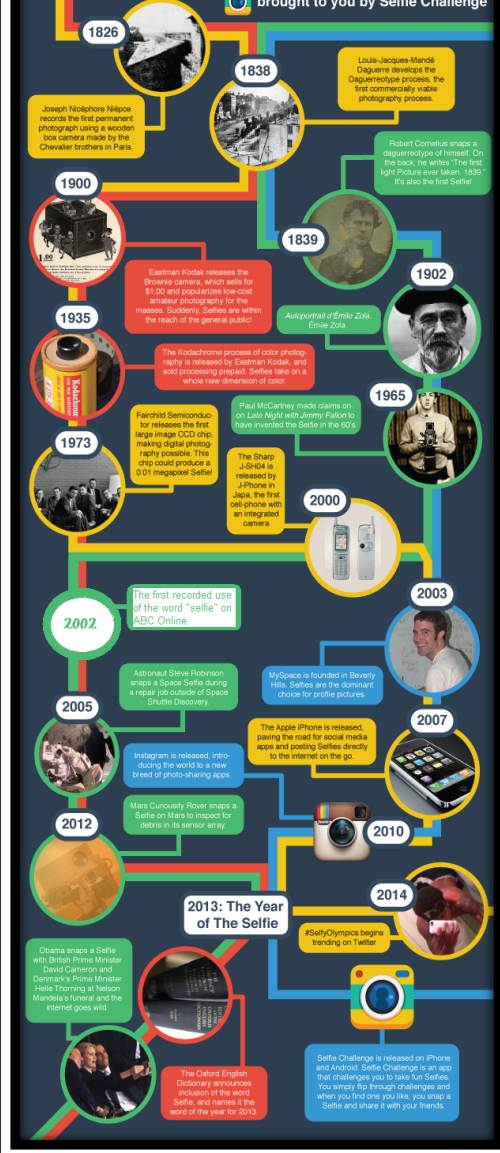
brought to you by Selfie Challenge

1826

Joseph Nicéphore Niépce records the first permanent photograph using a wooden box camera made by the Chevalier brothers in Paris.

1838

Louis-Jacques-Mandé Daguerre develops the Daguerreotype process, the first commercially viable photography process.

Robert Cornelius snaps a daguerreotype of himself. On the back, he writes "The first light Picture ever taken. 1839." It's also the first Selfie!

1839

1900

Eastman Kodak releases the Brownie camera, which sells for $1.00 and popularizes low-cost amateur photography for the masses. Suddenly, Selfies are within the reach of the general public!

1902

Autoportrait d'Émile Zola. Émile Zola.

1935

The Kodachrome process of color photography is released by Eastman Kodak, and sold processing prepaid. Selfies take on a whole new dimension of color.

1965

Paul McCartney made claims on Late Night with Jimmy Fallon to have invented the Selfie in the 60's.

Fairchild Semiconductor releases the first large image CCD chip, making digital photography possible. This chip could produce a 0.01 megapixel Selfie!

1973

The Sharp J-SH04 is released by J-Phone in Japa, the first cell-phone with an integrated camera

2000

2002

The first recorded use of the word "selfie" on ABC Online.

2003

MySpace is founded in Beverly Hills. Selfies are the dominant choice for profile pictures.

Astronaut Steve Robinson snaps a Space Selfie during a repair job outside of Space Shuttle Discovery.

2005

2007

The Apple iPhone is released, paving the road for social media apps and posting Selfies directly to the internet on the go.

Instagram is released, introducing the world to a new breed of photo-sharing apps.

2010

Mars Curiosity Rover snaps a Selfie on Mars to inspect for debris in its sensor array.

2012

2014

2013: The Year of The Selfie

#SelfyOlympics begins trending on Twitter

Obama snaps a Selfie with British Prime Minister David Cameron and Denmark's Prime Minister Helle Thorning at Nelson Mandela's funeral and the internet goes wild.

The Oxford English Dictionary announces inclusion of the word Selfie, and names it the word of the year for 2013.

Selfie Challenge is released on iPhone and Android. Selfie Challenge is an app that challenges you to take fun Selfies. You simply flip through challenges and when you find one you like, you snap a Selfie and share it with your friends.